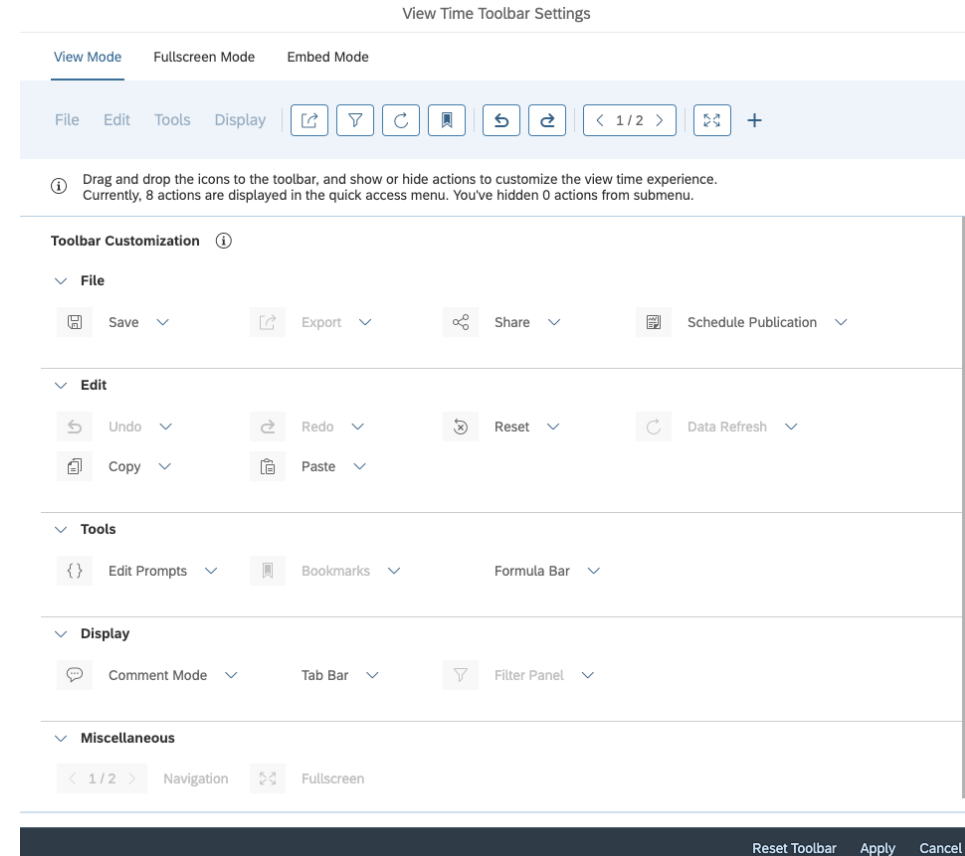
View Time Toolbar Settings

View Mode Fullscreen Mode Embed Mode

File Edit Tools Display 1 / 2 +

Drag and drop the icons to the toolbar, and show or hide actions to customize the view time experience.
Currently, 8 actions are displayed in the quick access menu. You've hidden 0 actions from submenu.

Toolbar Customization

File

Save Export Share Schedule Publication

Edit

Undo Redo Reset Data Refresh

Copy Paste

Tools

Edit Prompts Bookmarks Formula Bar

Display

Comment Mode Tab Bar Filter Panel

Miscellaneous

1 / 2 Navigation Fullscreen

Reset Toolbar Apply Cancel